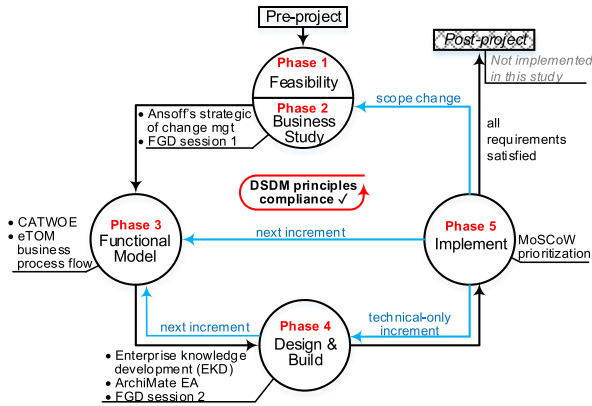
Pre-project

Phase 1
Feasibility

Phase 2
Business Study

Post-project

Not implemented in this study

scope change

all requirements satisfied

• Ansoff's strategic of change mgt
• FGD session 1

DSDM principles compliance ✓

• CATWOE
• eTOM business process flow

Phase 3
Functional Model

next increment

Phase 5
Implement

MoSCoW prioritization

next increment

technical-only increment

Phase 4
Design & Build

• Enterprise knowledge development (EKD)
• ArchiMate EA
• FGD session 2